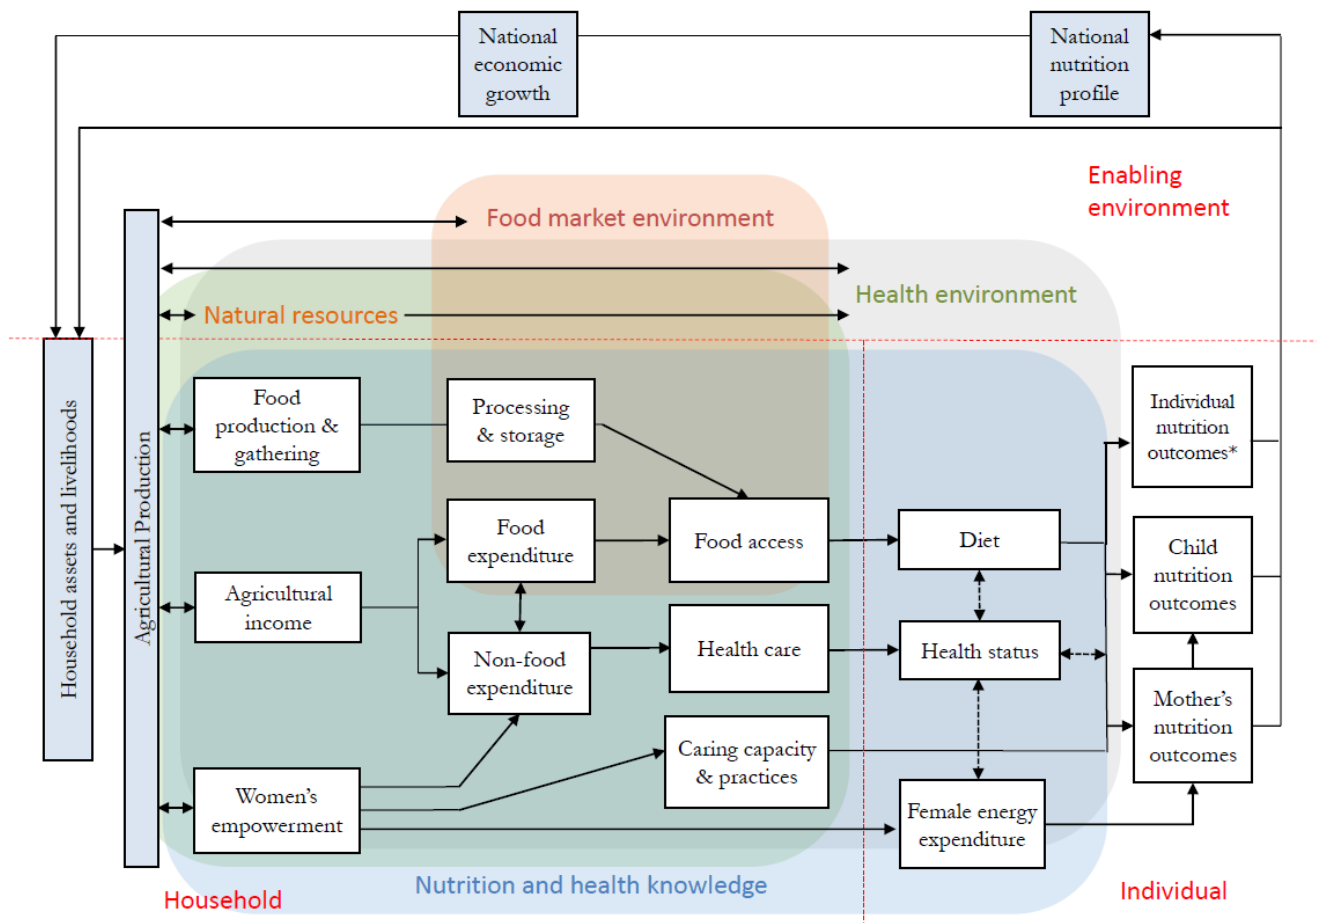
National economic growth

National nutrition profile

Enabling environment

Food market environment

Health environment

Natural resources

Household assets and livelihoods

Agricultural Production

Food production & gathering

Processing & storage

Food expenditure

Food access

Diet

Individual nutrition outcomes*

Agricultural income

Non-food expenditure

Health care

Health status

Child nutrition outcomes

Mother's nutrition outcomes

Caring capacity & practices

Women's empowerment

Female energy expenditure

Household

Nutrition and health knowledge

Individual